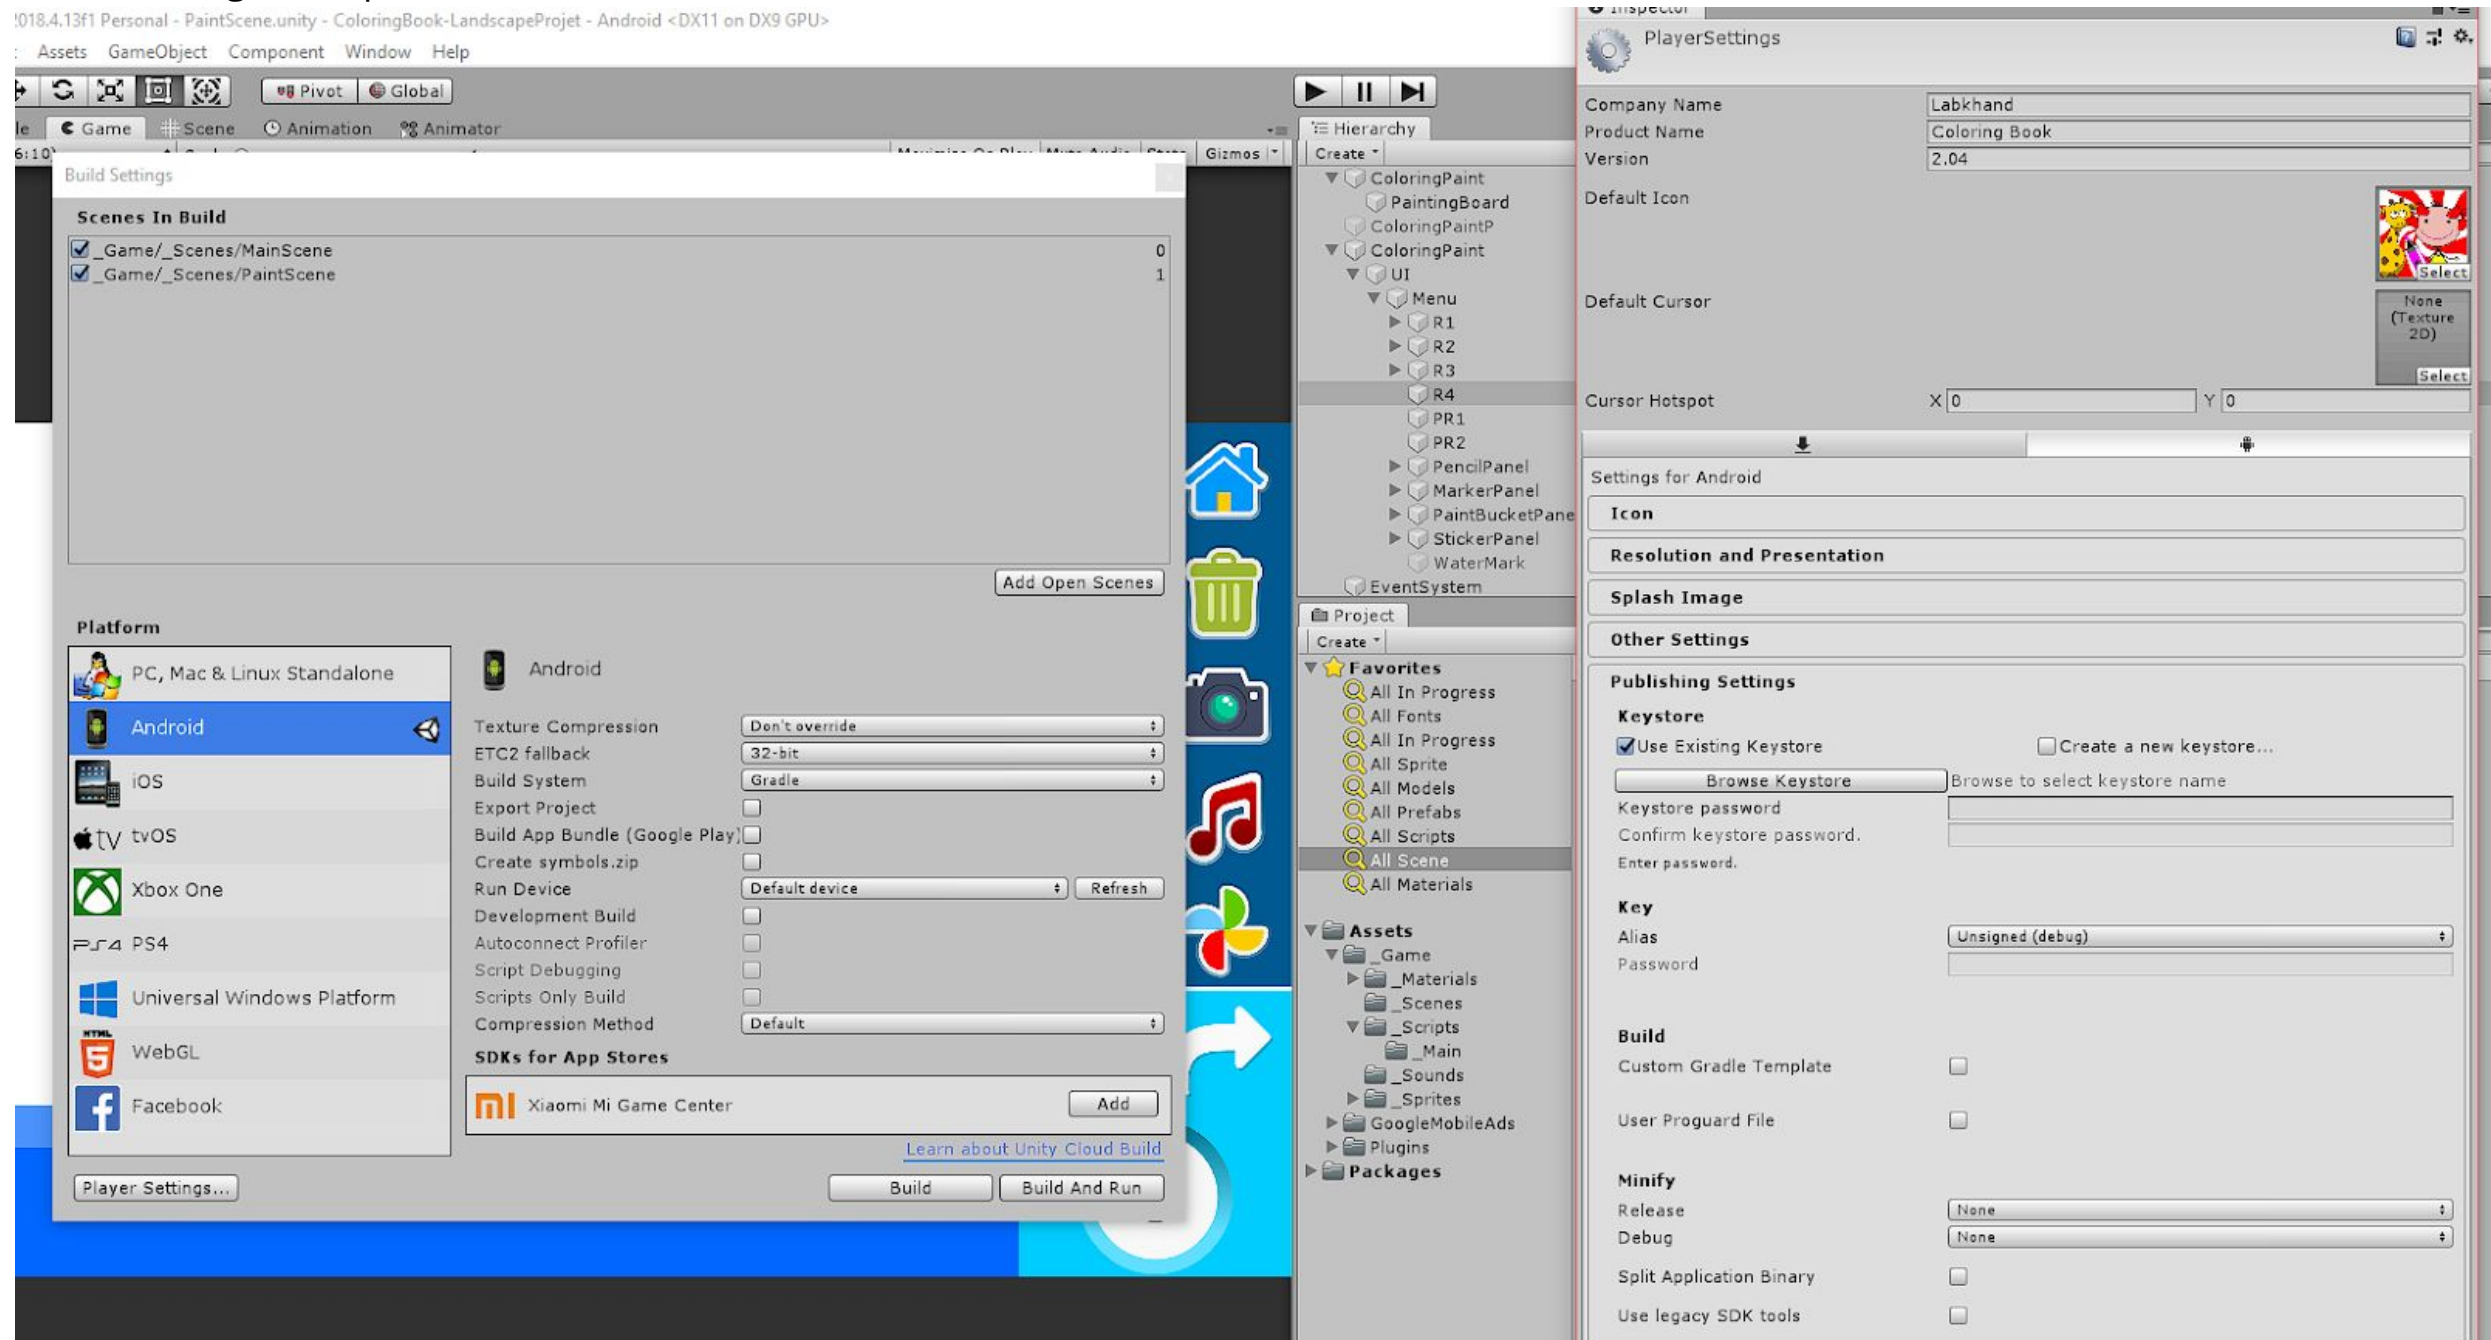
2018.4.13f1 Personal - PaintScene.unity - ColoringBook-LandscapeProjet - Android <DX11 on DX9 GPU>

Assets GameObject Component Window Help

Pivot Global

Game Scene Animation Animator

Gizmos

Hierarchy

Create

ColoringPaint
PaintingBoard
ColoringPaintP
ColoringPaint
UI
Menu
R1
R2
R3
R4
PR1
PR2
PencilPanel
MarkerPanel
PaintBucketPane
StickerPanel
WaterMark
EventSystem

Project

Create

Favorites
All In Progress
All Fonts
All In Progress
All Sprite
All Models
All Prefabs
All Scripts
All Scene
All Materials

Assets
_Game
_Materials
_Scenes
_Scripts
_Main
_Sounds
_Sprites
GoogleMobileAds
Plugins
Packages

Build Settings

Scenes In Build

_Game/_Scenes/MainScene 0
_Game/_Scenes/PaintScene 1

Add Open Scenes

Platform

PC, Mac & Linux Standalone
Android
iOS
tvOS
Xbox One
PS4
Universal Windows Platform
WebGL
Facebook

Android

| Texture Compression | Don't override |
|---|---|
| ETC2 fallback | 32-bit |
| Build System | Gradle |
| Export Project | |
| Build App Bundle (Google Play) | |
| Create symbols.zip | |
| Run Device | Default device  Refresh |
| Development Build | |
| Autoconnect Profiler | |
| Script Debugging | |
| Scripts Only Build | |
| Compression Method | Default |

SDKs for App Stores

Xiaomi Mi Game Center Add

Learn about Unity Cloud Build

Player Settings... Build Build And Run

Inspector

PlayerSettings

| Company Name | Labkhand |
|---|---|
| Product Name | Coloring Book |
| Version | 2.04 |

Default Icon
Select

Default Cursor
None (Texture 2D)
Select

Cursor Hotspot X 0 Y 0

Settings for Android

Icon
Resolution and Presentation
Splash Image
Other Settings
Publishing Settings

Keystore
Use Existing Keystore Create a new keystore...
Browse Keystore Browse to select keystore name
Keystore password
Confirm keystore password.
Enter password.

Key
Alias Unsigned (debug)
Password

Build
Custom Gradle Template
User Proguard File

Minify
Release None
Debug None
Split Application Binary
Use legacy SDK tools